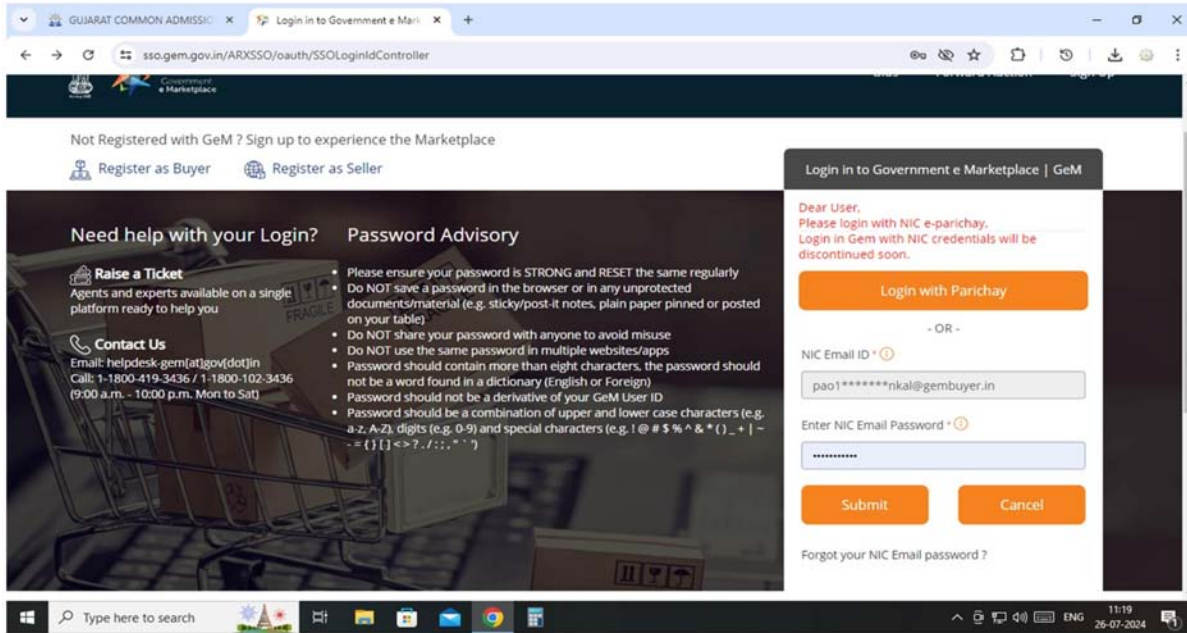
GUJARAT COMMON ADMISSIO ×
Login in to Government e Mark ×
+

sso.gem.gov.in/ARXSSO/oauth/SSOLoginIdController

Government e Marketplace

Not Registered with GeM ? Sign up to experience the Marketplace

Register as Buyer
Register as Seller

Need help with your Login?

Raise a Ticket
Agents and experts available on a single platform ready to help you

Contact Us
Email: helpdesk-gem[at]gov[dot]in
Call: 1-1800-419-3436 / 1-1800-102-3436
(9:00 a.m. - 10:00 p.m. Mon to Sat)

Password Advisory

- Please ensure your password is STRONG and RESET the same regularly
- Do NOT save a password in the browser or in any unprotected documents/material (e.g. sticky/post-it notes, plain paper pinned or posted on your table)
- Do NOT share your password with anyone to avoid misuse
- Do NOT use the same password in multiple websites/apps
- Password should contain more than eight characters, the password should not be a word found in a dictionary (English or Foreign)
- Password should not be a derivative of your GeM User ID
- Password should be a combination of upper and lower case characters (e.g. a-z, A-Z), digits (e.g. 0-9) and special characters (e.g. ! @ # $ % ^ & * ( ) _ + | ~ - = { } [ ] < > ? . / : ; , " ` ')

Login in to Government e Marketplace | GeM

Dear User,
Please login with NIC e-parichay.
Login in Gem with NIC credentials will be discontinued soon.

Login with Parichay

- OR -

NIC Email ID *

pao1*******nkal@gembuyer.in

Enter NIC Email Password *

Submit
Cancel

Forgot your NIC Email password ?

Type here to search
ENG
11:19
26-07-2024